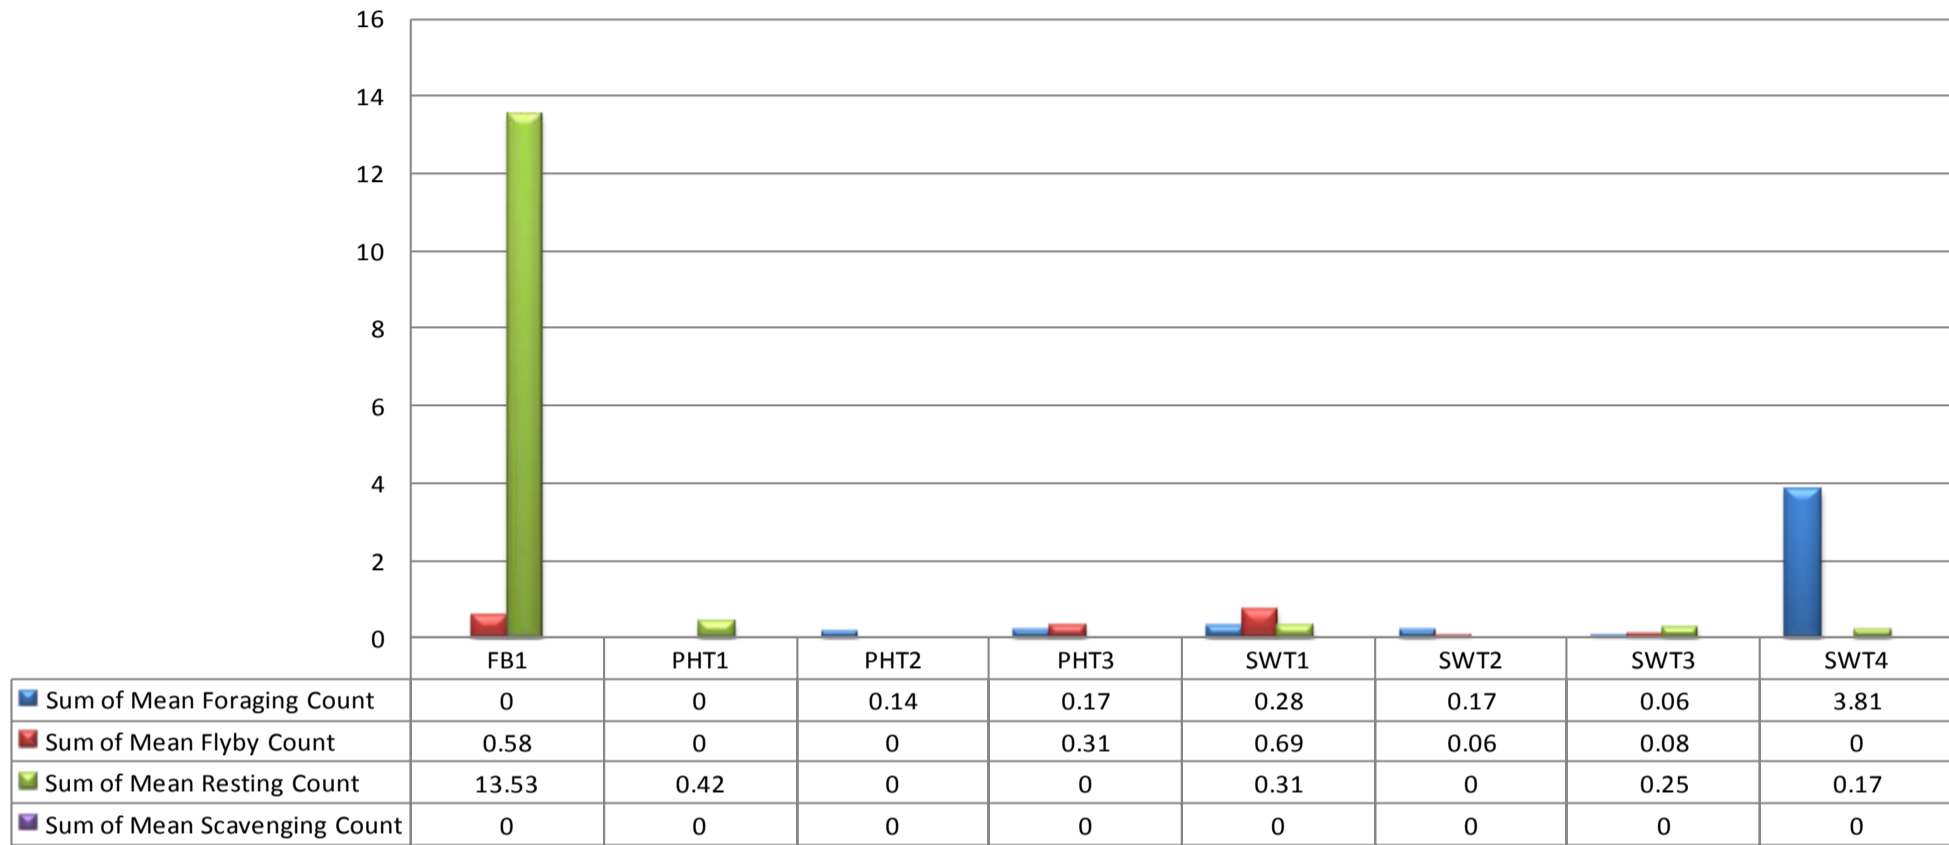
16
14
12
10
8
6
4
2
0

| | FB1 | PHT1 | PHT2 | PHT3 | SWT1 | SWT2 | SWT3 | SWT4 |
|---|---|---|---|---|---|---|---|---|
| Sum of Mean Foraging Count | 0 | 0 | 0.14 | 0.17 | 0.28 | 0.17 | 0.06 | 3.81 |
| Sum of Mean Flyby Count | 0.58 | 0 | 0 | 0.31 | 0.69 | 0.06 | 0.08 | 0 |
| Sum of Mean Resting Count | 13.53 | 0.42 | 0 | 0 | 0.31 | 0 | 0.25 | 0.17 |
| Sum of Mean Scavenging Count | 0 | 0 | 0 | 0 | 0 | 0 | 0 | 0 |